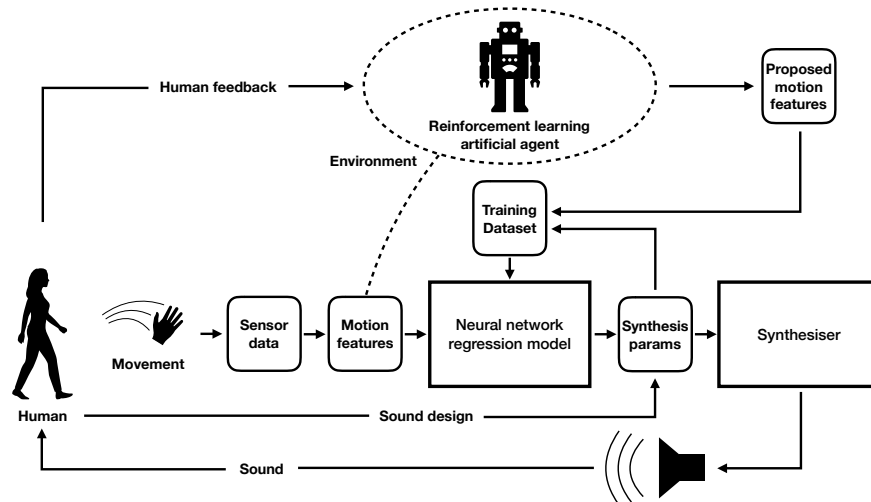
Human feedback

Reinforcement learning artificial agent

Proposed motion features

Environment

Training Dataset

Movement

Sensor data

Motion features

Neural network regression model

Synthesis params

Synthesiser

Human

Sound design

Sound